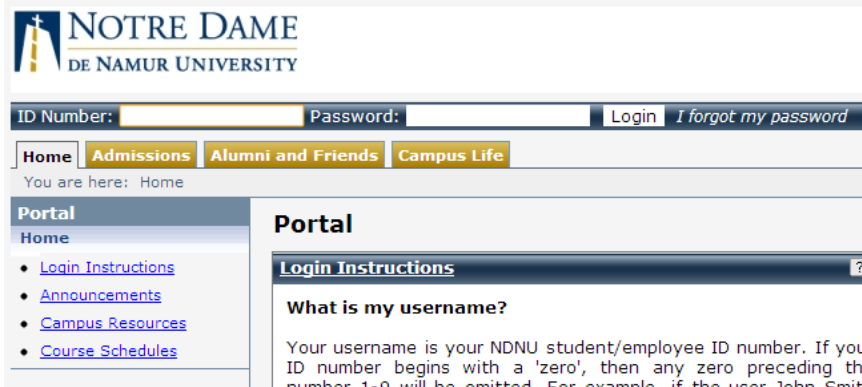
NOTRE DAME
DE NAMUR UNIVERSITY

ID Number: Password: Login I forgot my password

Home Admissions Alumni and Friends Campus Life

You are here: Home

Portal
Home

- Login Instructions
- Announcements
- Campus Resources
- Course Schedules

Portal

Login Instructions

What is my username?

Your username is your NDNU student/employee ID number. If you ID number begins with a 'zero', then any zero preceding th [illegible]